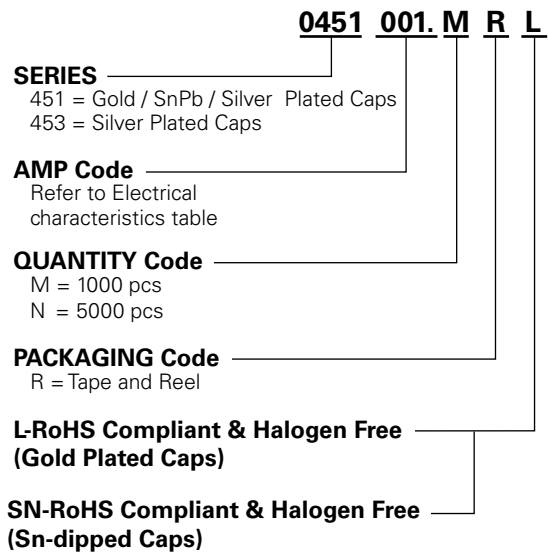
0451 001. M R L

SERIES
451 = Gold / SnPb / Silver Plated Caps
453 = Silver Plated Caps

AMP Code
Refer to Electrical characteristics table

QUANTITY Code
M = 1000 pcs
N = 5000 pcs

PACKAGING Code
R = Tape and Reel

L-RoHS Compliant & Halogen Free (Gold Plated Caps)

SN-RoHS Compliant & Halogen Free (Sn-dipped Caps)